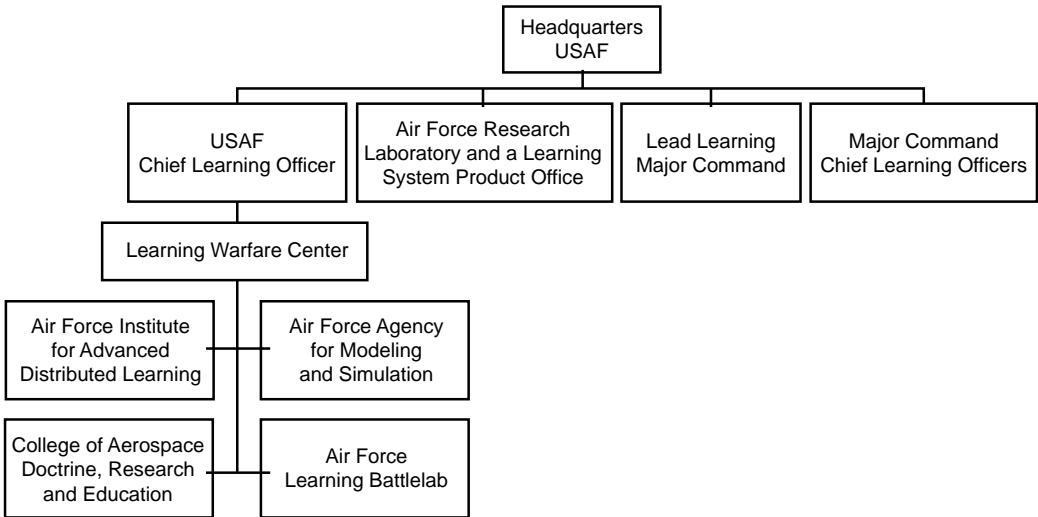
Headquarters USAF

USAF Chief Learning Officer

Air Force Research Laboratory and a Learning System Product Office

Lead Learning Major Command

Major Command Chief Learning Officers

Learning Warfare Center

Air Force Institute for Advanced Distributed Learning

Air Force Agency for Modeling and Simulation

College of Aerospace Doctrine, Research and Education

Air Force Learning Battlelab